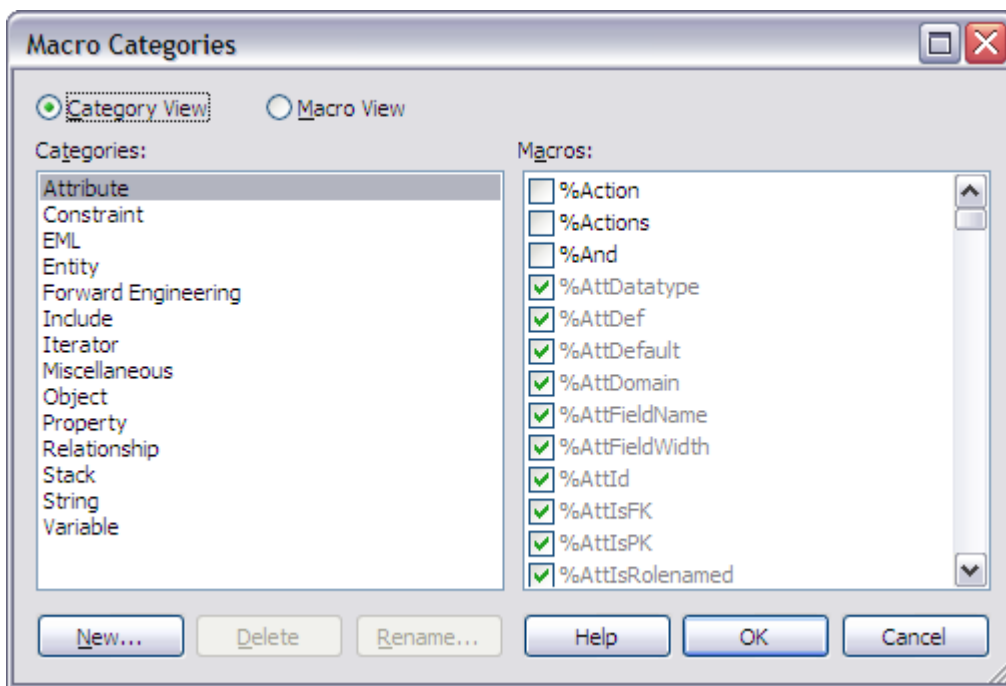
Macro Categories

Category View

Macro View

Categories:

Attribute
Constraint
EML
Entity
Forward Engineering
Include
Iterator
Miscellaneous
Object
Property
Relationship
Stack
String
Variable

Macros:

%Action
%Actions
%And
%AttDatatype
%AttDef
%AttDefault
%AttDomain
%AttFieldName
%AttFieldWidth
%AttId
%AttIsFK
%AttIsPK
%AttIsRolenamed

New...

Delete

Rename...

Help

OK

Cancel